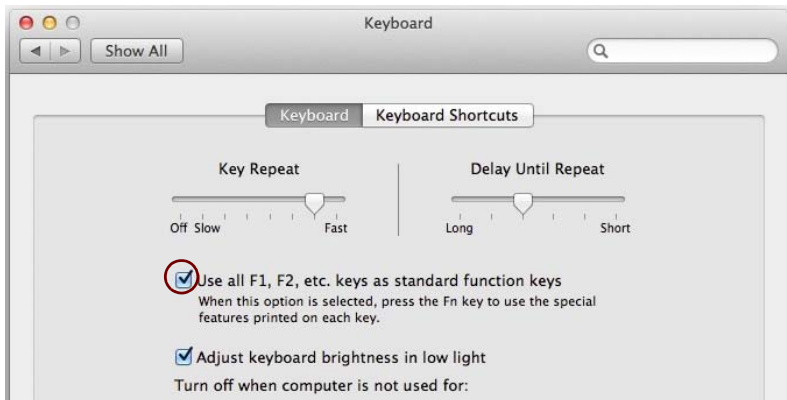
Keyboard

Show All

Keyboard Keyboard Shortcuts

Key Repeat

Off Slow Fast

Delay Until Repeat

Long Short

Use all F1, F2, etc. keys as standard function keys
When this option is selected, press the Fn key to use the special features printed on each key.

Adjust keyboard brightness in low light

Turn off when computer is not used for: